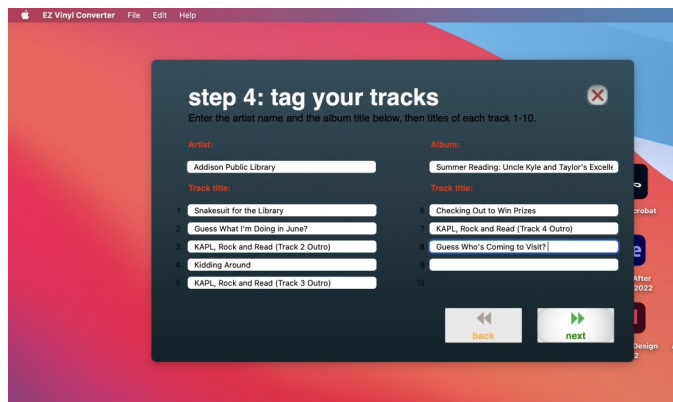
EZ Vinyl Converter File Edit Help

step 4: tag your tracks
Enter the artist name and the album title below, then titles of each track 1-10.

Artist:
Addison Public Library

Album:
Summer Reading: Uncle Kyle and Taylor's Excelle

Track title:
1 Snakesuit for the Library
2 Guess What I'm Doing in June?
3 KAPL, Rock and Read (Track 2 Outro)
4 Kidding Around
5 KAPL, Rock and Read (Track 3 Outro)

Track title:
6 Checking Out to Win Prizes
7 KAPL, Rock and Read (Track 4 Outro)
8 Guess Who's Coming to Visit?
9
10

back
next

crobat
After 2022
Design 2